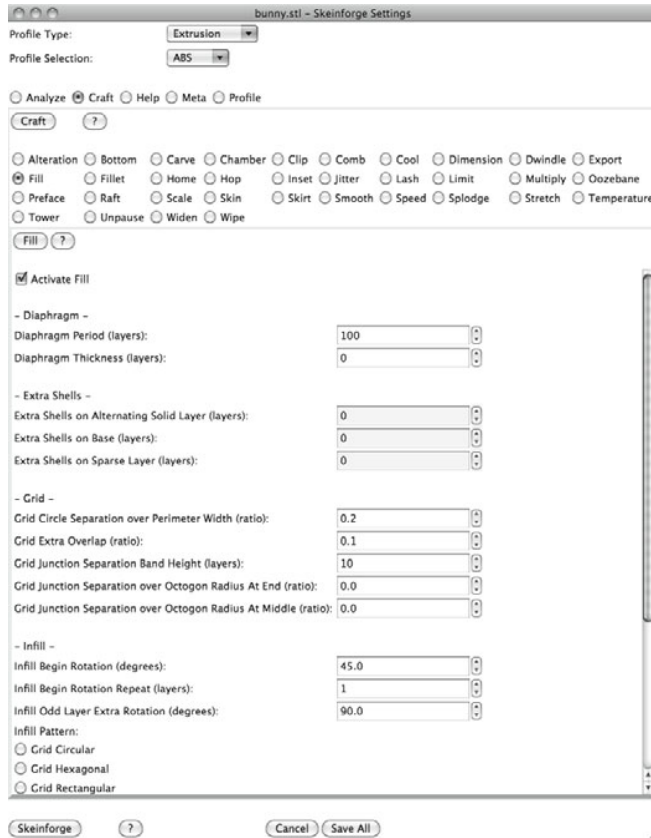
bunny.stl – Skeinforge Settings

Profile Type: Extrusion
Profile Selection: ABS

Analyze Craft Help Meta Profile

Craft ?

Alteration Bottom Carve Chamber Clip Comb Cool Dimension Dwindle Export
Fill Fillet Home Hop Inset Jitter Lash Limit Multiply Oozebane
Preface Raft Scale Skin Skirt Smooth Speed Splodge Stretch Temperature
Tower Unpause Widen Wipe

Fill ?

Activate Fill

– Diaphragm –
Diaphragm Period (layers): 100
Diaphragm Thickness (layers): 0

– Extra Shells –
Extra Shells on Alternating Solid Layer (layers): 0
Extra Shells on Base (layers): 0
Extra Shells on Sparse Layer (layers): 0

– Grid –
Grid Circle Separation over Perimeter Width (ratio): 0.2
Grid Extra Overlap (ratio): 0.1
Grid Junction Separation Band Height (layers): 10
Grid Junction Separation over Octogon Radius At End (ratio): 0.0
Grid Junction Separation over Octogon Radius At Middle (ratio): 0.0

– Infill –
Infill Begin Rotation (degrees): 45.0
Infill Begin Rotation Repeat (layers): 1
Infill Odd Layer Extra Rotation (degrees): 90.0
Infill Pattern:
Grid Circular
Grid Hexagonal
Grid Rectangular

Skeinforge ? Cancel Save All